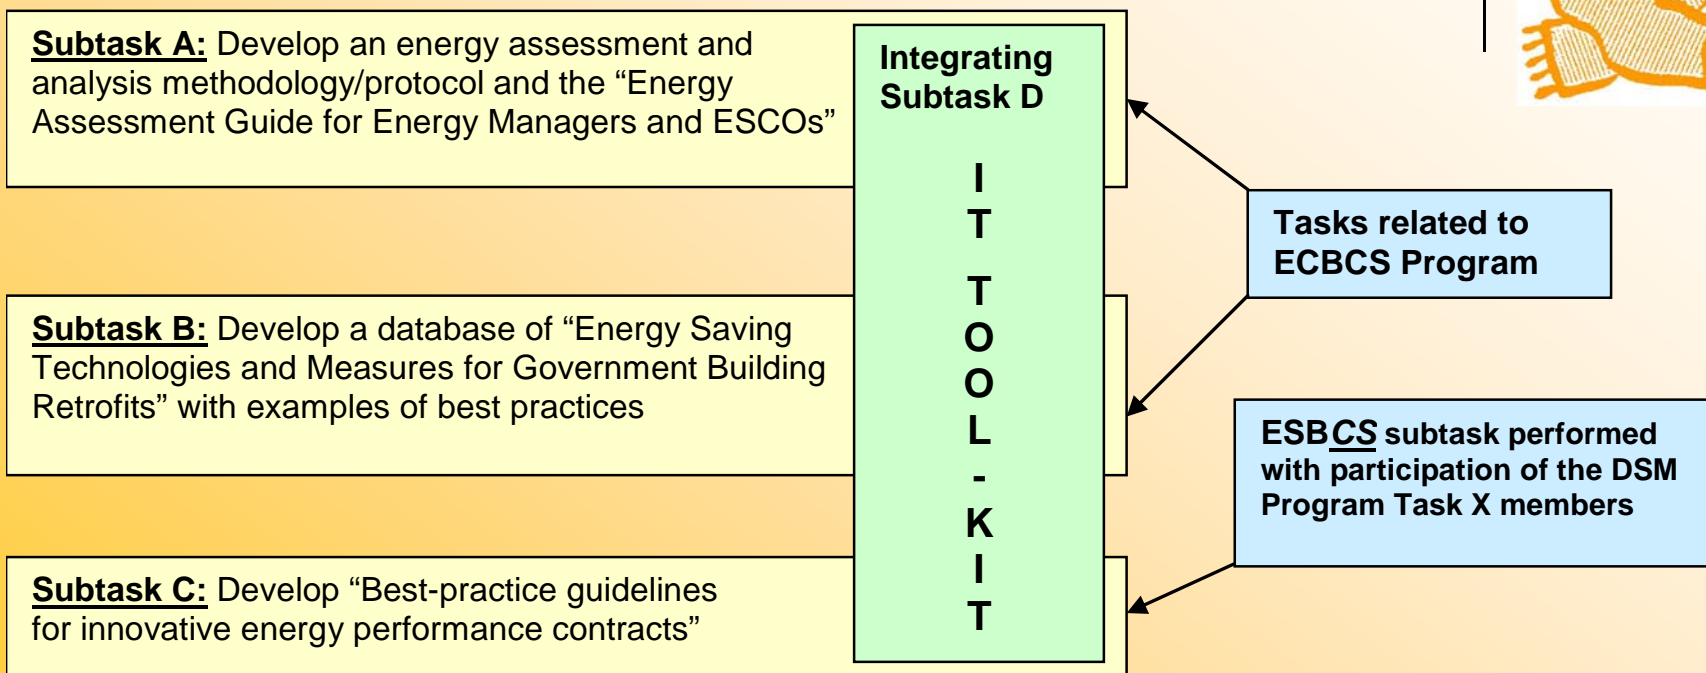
Subtask A: Develop an energy assessment and analysis methodology/protocol and the “Energy Assessment Guide for Energy Managers and ESCOs”

Integrating Subtask D

I
T

T
O
O
L
-
K
I
T

Tasks related to ECBCS Program

Subtask B: Develop a database of “Energy Saving Technologies and Measures for Government Building Retrofits” with examples of best practices

ESBCS subtask performed with participation of the DSM Program Task X members

Subtask C: Develop “Best-practice guidelines for innovative energy performance contracts”